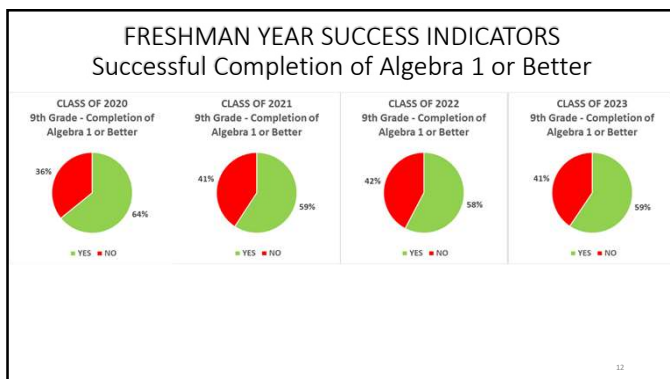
FRESHMAN YEAR SUCCESS INDICATORS
Successful Completion of Algebra 1 or Better

CLASS OF 2020
9th Grade - Completion of Algebra 1 or Better
36%
64%
YES NO

CLASS OF 2021
9th Grade - Completion of Algebra 1 or Better
41%
59%
YES NO

CLASS OF 2022
9th Grade - Completion of Algebra 1 or Better
42%
58%
YES NO

CLASS OF 2023
9th Grade - Completion of Algebra 1 or Better
41%
59%
YES NO

12